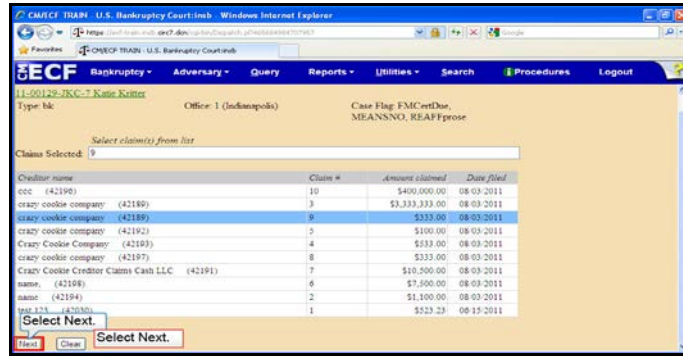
CM/ECF TRAIN - U.S. Bankruptcy Court:insb - Windows Internet Explorer

https://ecf-train.insb.uscourts.gov/cgi-bin/Dispatch.pl?

Favorites | CM/ECF TRAIN - U.S. Bankruptcy Court:insb

ECF Bankruptcy Adversary Query Reports Utilities Search Procedures Logout

11-00129-JKC-7 Katie Kritter
Type: bk Office: 1 (Indianapolis) Case Flag: FMCertDue, MEANSNO, REAFFprose

Select claim(s) from list
Claims Selected: 9

| Creditor name | Claim # | Amount claimed | Date filed |
|---|---|---|---|
| ccc (42196) | 10 | $400,000.00 | 08/03/2011 |
| crazy cookie company (42189) | 3 | $3,333,333.00 | 08/03/2011 |
| crazy cookie company (42189) | 9 | $333.00 | 08/03/2011 |
| crazy cookie company (42192) | 5 | $100.00 | 08/03/2011 |
| Crazy Cookie Company (42193) | 4 | $533.00 | 08/03/2011 |
| crazy cookie company (42197) | 8 | $333.00 | 08/03/2011 |
| Crazy Cookie Creditor Claims Cash LLC (42191) | 7 | $10,500.00 | 08/03/2011 |
| name, (42198) | 6 | $7,500.00 | 08/03/2011 |
| name (42194) | 2 | $1,100.00 | 08/03/2011 |
| test 123 (42030) | 1 | $523.23 | 06/15/2011 |

Select Next.

Next Clear Select Next.